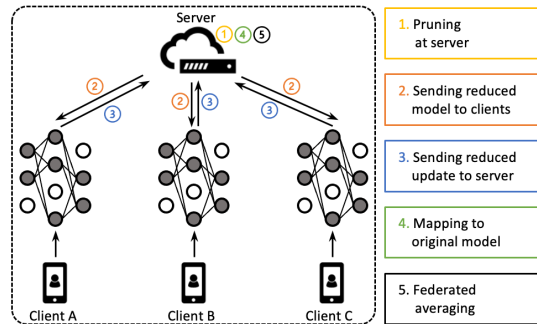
Server
1 4 5

2
3
2 3
2
3

Client A
Client B
Client C

1. Pruning at server

2. Sending reduced model to clients

3. Sending reduced update to server

4. Mapping to original model

5. Federated averaging